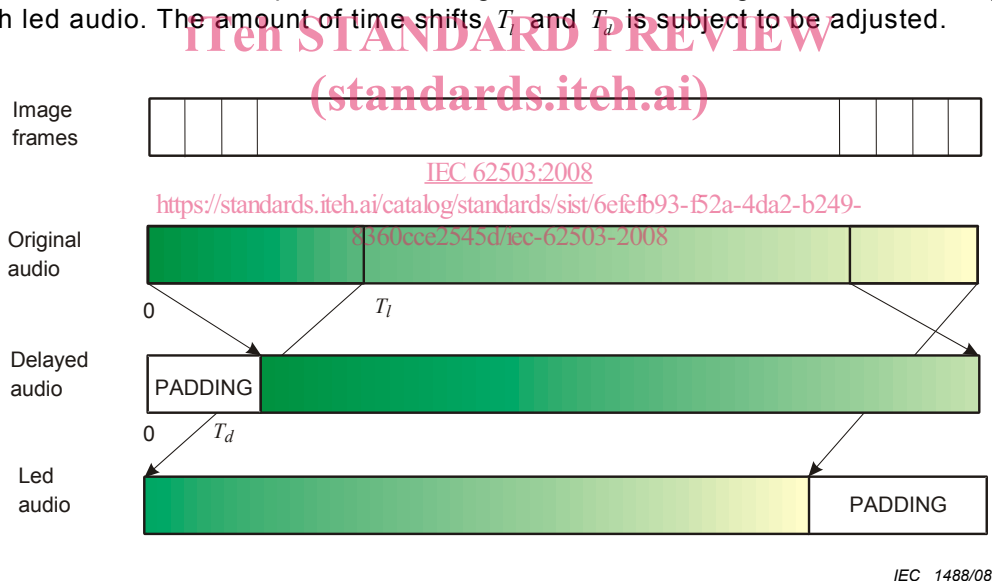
h led audio. The amount of time shifts $T_l$ and $T_d$ is subject to be adjusted.

iTeh STANDARD PREVIEW
(standards.iteh.ai)

IEC 62503:2008
https://standards.iteh.ai/catalog/standards/sist/6efefb93-f52a-4da2-b249-8360cce2545d/iec-62503-2008

Image frames

Original audio

0

$T_l$

Delayed audio

PADDING

0

$T_d$

Led audio

PADDING

IEC 1488/08